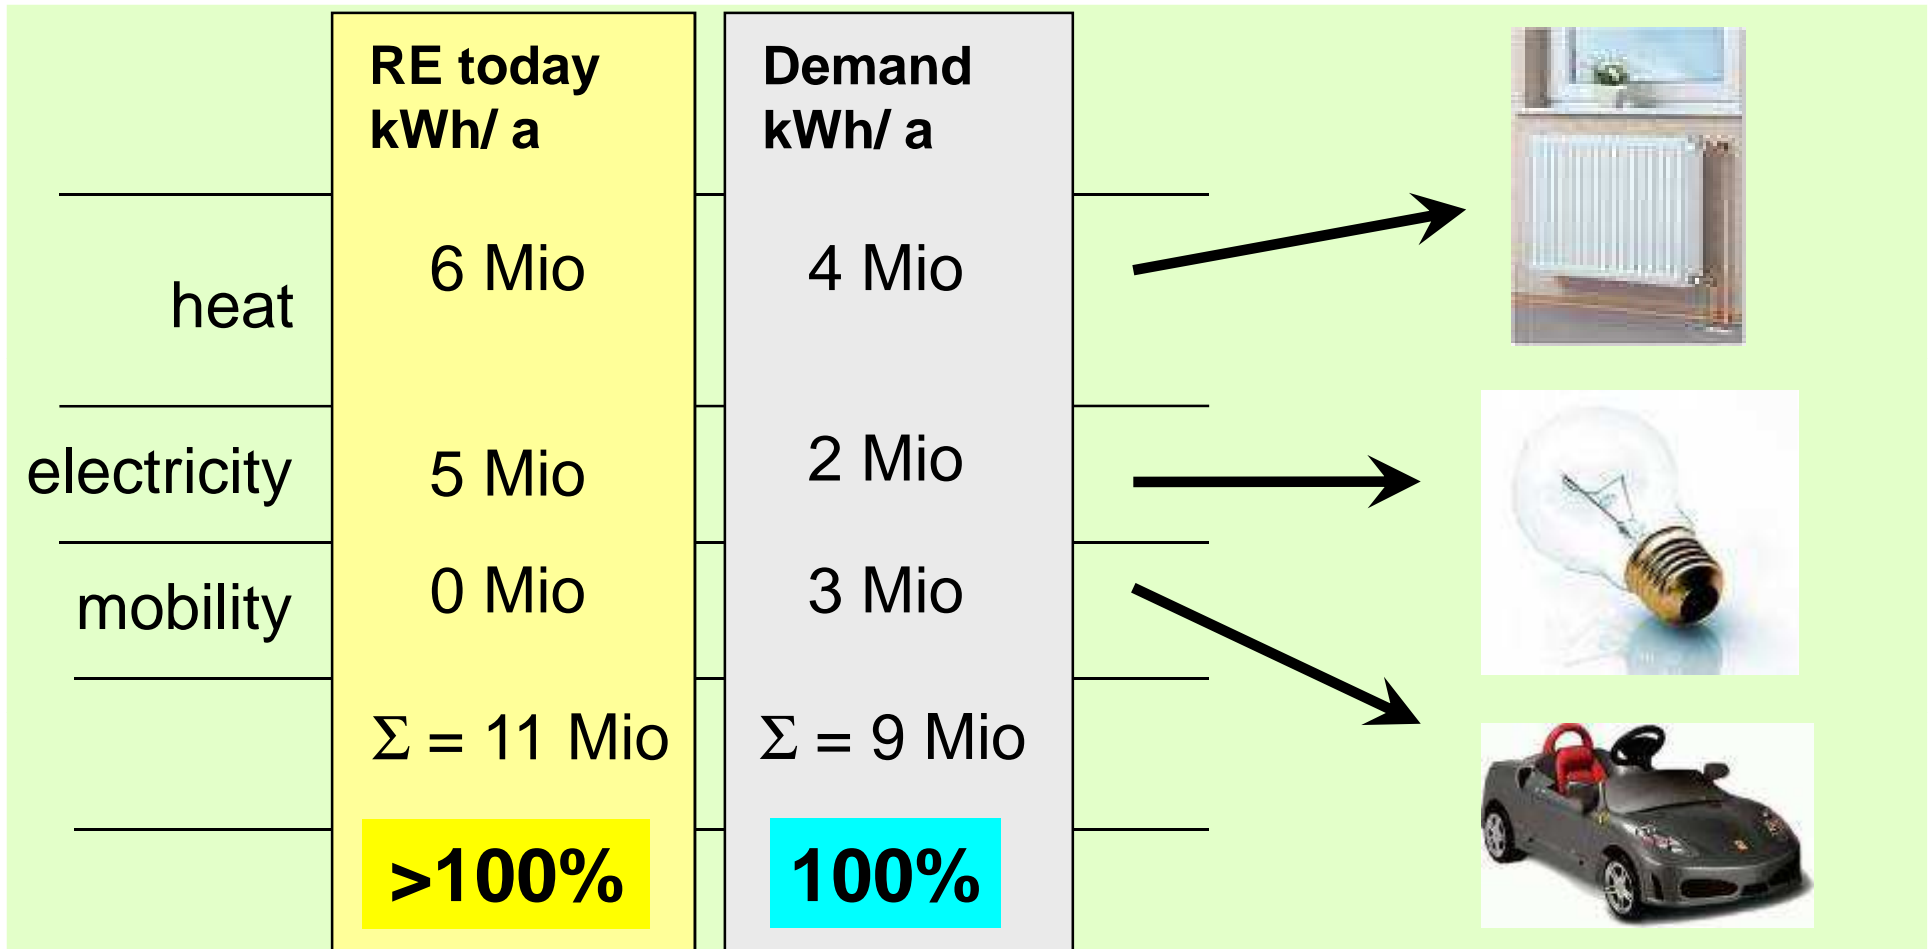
|  | RE today kWh/ a | Demand kWh/ a |
|---|---|---|
| heat | 6 Mio | 4 Mio |
| electricity | 5 Mio | 2 Mio |
| mobility | 0 Mio | 3 Mio |
|  | $\Sigma$ = 11 Mio | $\Sigma$ = 9 Mio |
|  | >100% | 100% |